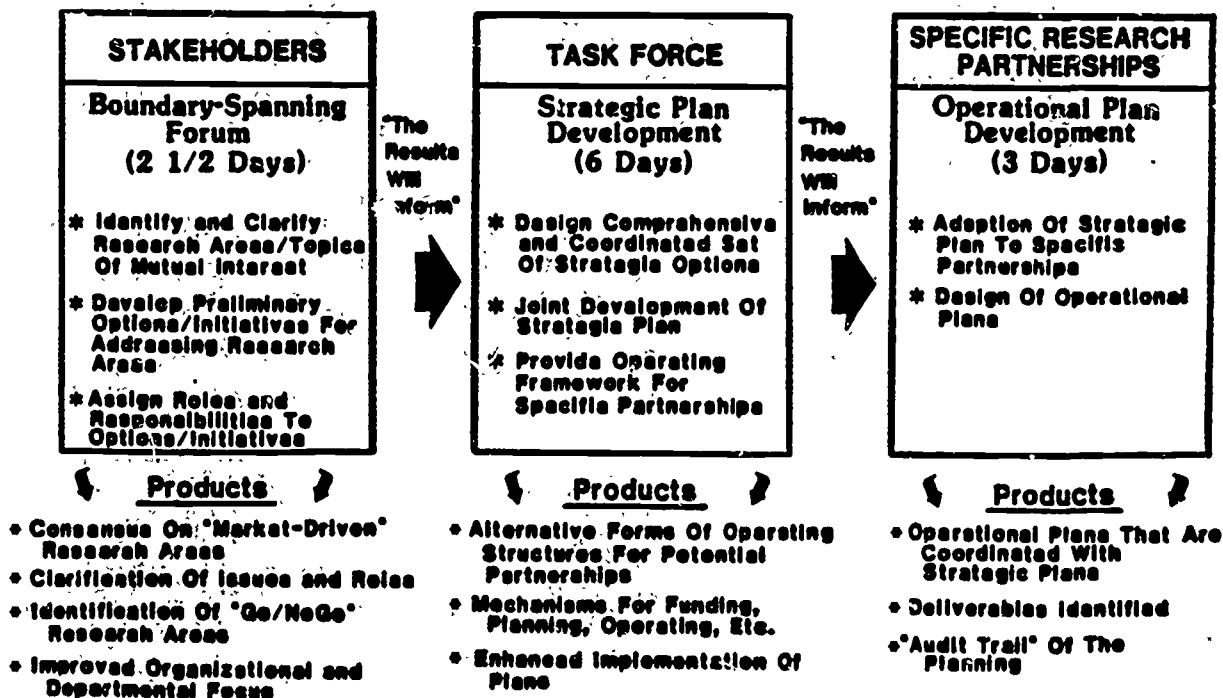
STAKEHOLDERS

Boundary-Spanning Forum (2 1/2 Days)

* Identify and Clarify Research Areas/Topics Of Mutual Interest

* Develop Preliminary Options/Initiatives For Addressing Research Areas

* Assign Roles and Responsibilities To Options/Initiatives

"The Results Will Inform"

TASK FORCE

Strategic Plan Development (6 Days)

* Design Comprehensive and Coordinated Set Of Strategic Options

* Joint Development Of Strategic Plan

* Provide Operating Framework For Specific Partnerships

"The Results Will Inform"

SPECIFIC RESEARCH PARTNERSHIPS

Operational Plan Development (3 Days)

* Adaption Of Strategic Plan To Specific Partnerships

* Design Of Operational Plans

Products

• Consensus On "Market-Driven" Research Areas

• Clarification Of Issues and Roles

• Identification Of "Go/NoGo" Research Areas

• Improved Organizational and Departmental Focus

Products

• Alternative Forms Of Operating Structures For Potential Partnerships

• Mechanisms For Funding, Planning, Operating, Etc.

• Enhanced Implementation Of Plans

Products

• Operational Plans That Are Coordinated With Strategic Plans

• Deliverables Identified

• "Audit Trail" Of The Planning